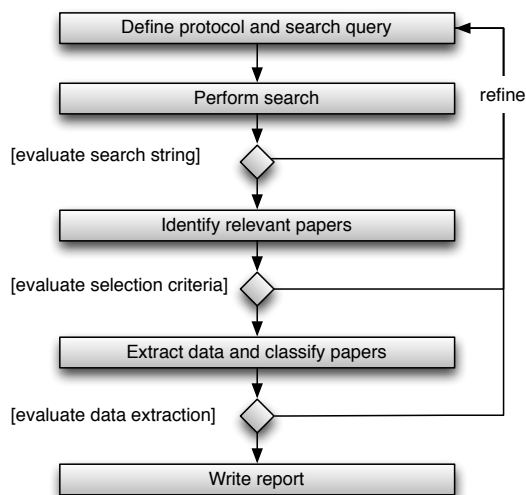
Define protocol and search query

refine

Perform search

[evaluate search string]

Identify relevant papers

[evaluate selection criteria]

Extract data and classify papers

[evaluate data extraction]

Write report